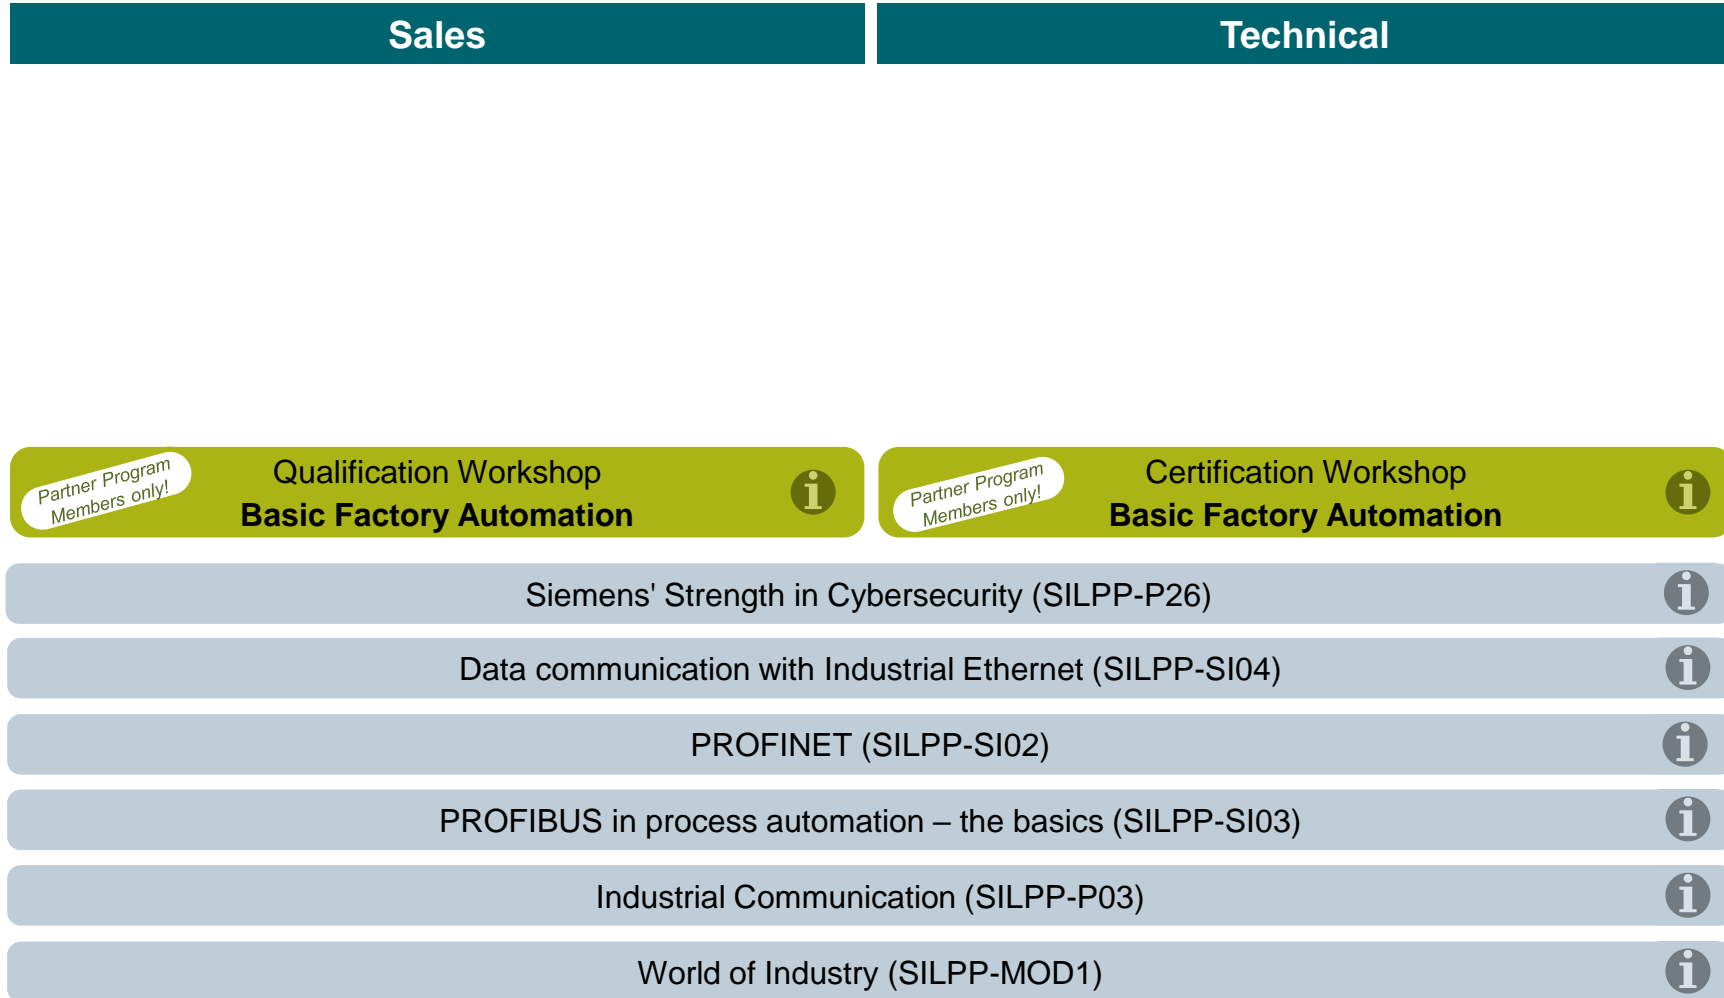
Sales

Technical

Partner Program Members only!

Qualification Workshop
**Basic Factory Automation**

i

Partner Program Members only!

Certification Workshop
**Basic Factory Automation**

i

Siemens' Strength in Cybersecurity (SILPP-P26)

i

Data communication with Industrial Ethernet (SILPP-SI04)

i

PROFINET (SILPP-SI02)

i

PROFIBUS in process automation – the basics (SILPP-SI03)

i

Industrial Communication (SILPP-P03)

i

World of Industry (SILPP-MOD1)

i